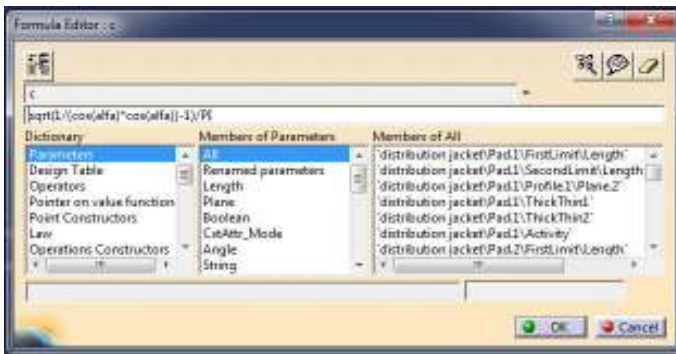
Formula Editor : c

c

sqrt(1/(cos(alfa)*cos(alfa))-1)/PI

Dictionary
Parameters
Design Table
Operators
Pointer on value function
Point Constructors
Law
Operations Constructors

Members of Parameters
All
Renamed parameters
Length
Plane
Boolean
CstAttr_Mode
Angle
String

Members of All
'distribution jacket\Pad.1\FirstLimit\Length'
'distribution jacket\Pad.1\SecondLimit\Length'
'distribution jacket\Pad.1\Profile.1\Plane.2'
'distribution jacket\Pad.1\ThickThin1'
'distribution jacket\Pad.1\ThickThin2'
'distribution jacket\Pad.1\Activity'
'distribution jacket\Pad.2\FirstLimit\Length'

OK
Cancel